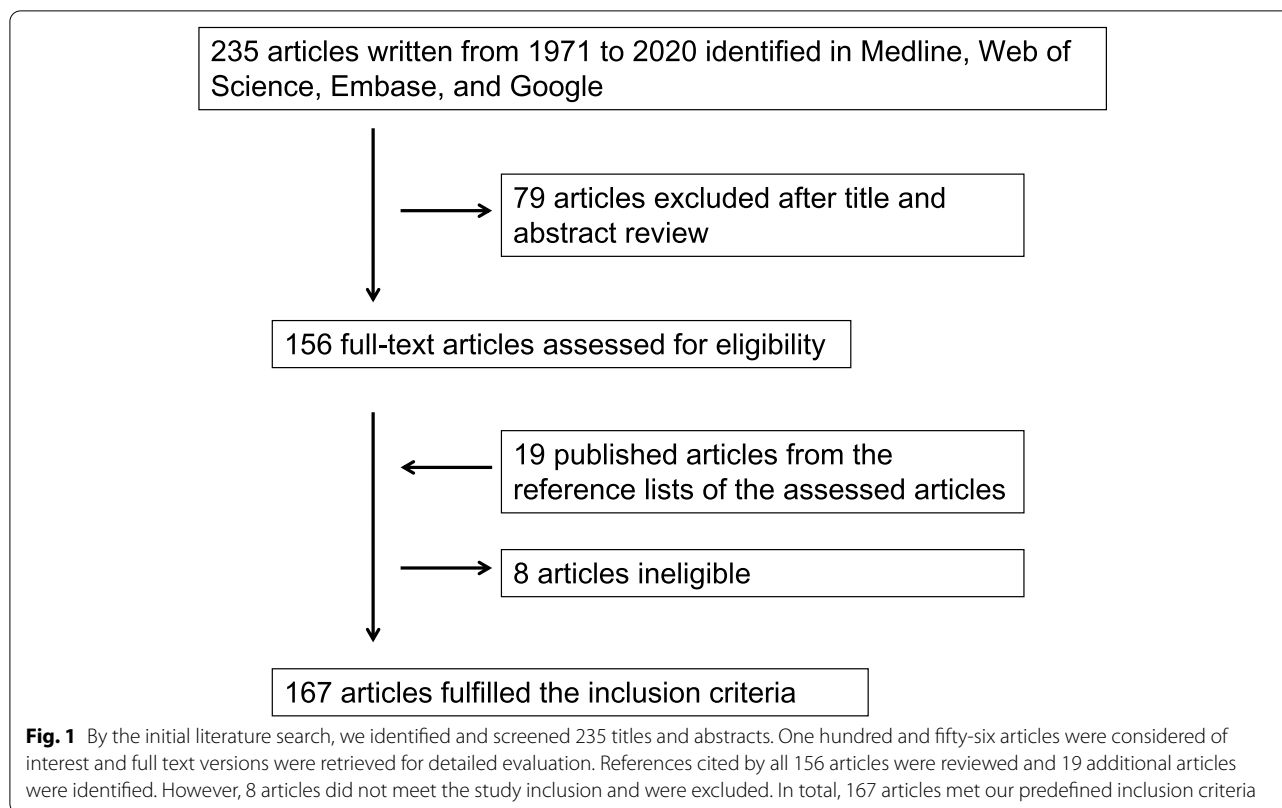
235 articles written from 1971 to 2020 identified in Medline, Web of Science, Embase, and Google

79 articles excluded after title and abstract review

156 full-text articles assessed for eligibility

19 published articles from the reference lists of the assessed articles

8 articles ineligible

167 articles fulfilled the inclusion criteria

**Fig. 1** By the initial literature search, we identified and screened 235 titles and abstracts. One hundred and fifty-six articles were considered of interest and full text versions were retrieved for detailed evaluation. References cited by all 156 articles were reviewed and 19 additional articles were identified. However, 8 articles did not meet the study inclusion and were excluded. In total, 167 articles met our predefined inclusion criteria